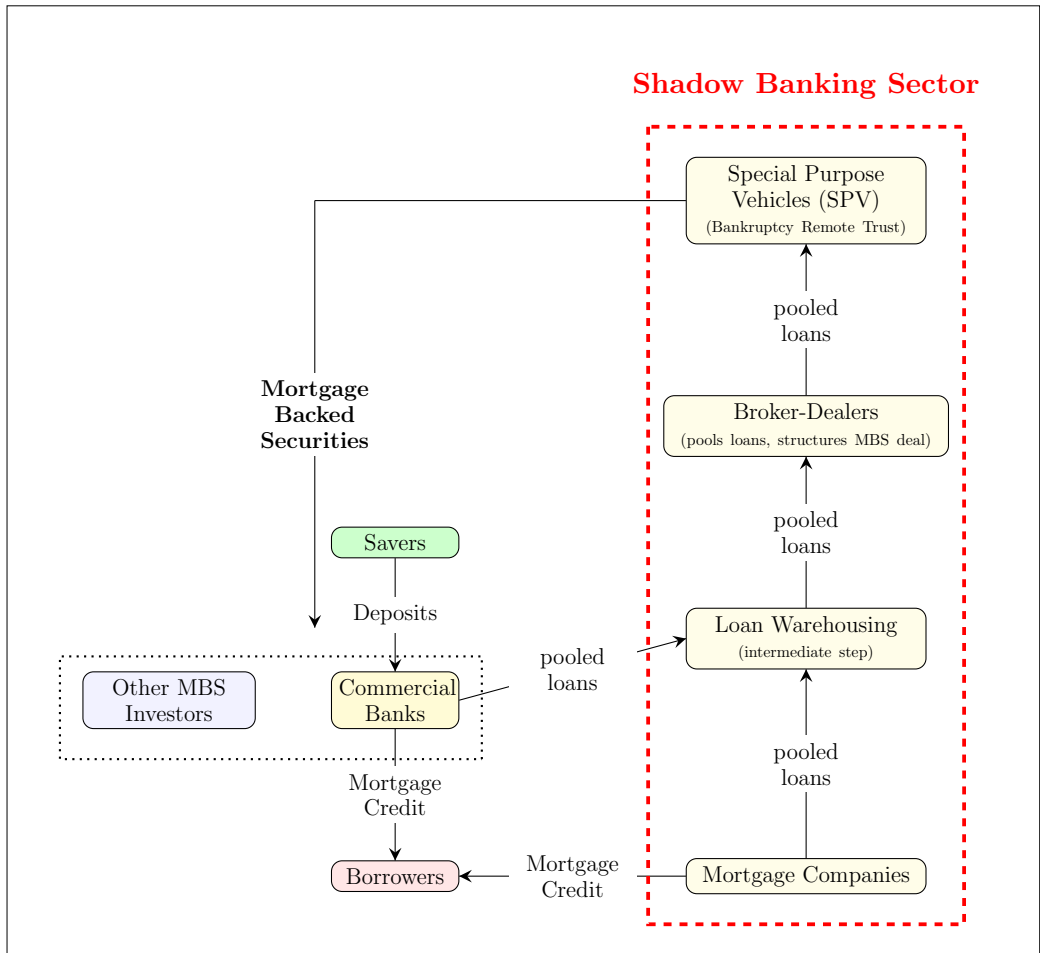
Shadow Banking Sector

Special Purpose Vehicles (SPV)
(Bankruptcy Remote Trust)

pooled loans

Broker-Dealers
(pools loans, structures MBS deal)

pooled loans

Loan Warehousing
(intermediate step)

pooled loans

Mortgage Companies

Mortgage Backed Securities

Savers

Deposits

Other MBS Investors

Commercial Banks

pooled loans

Mortgage Credit

Borrowers

Mortgage Credit